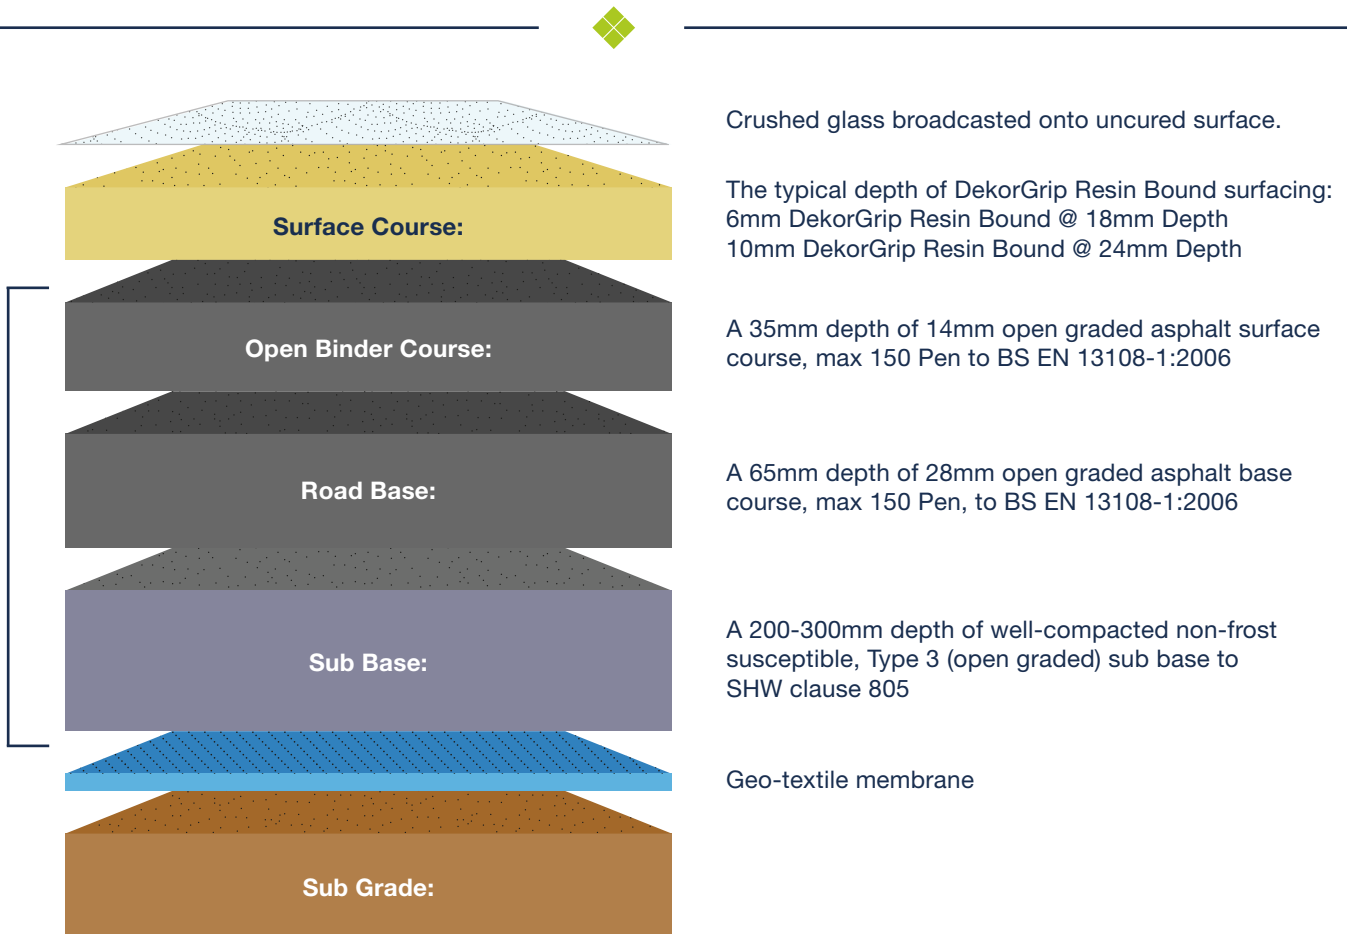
Crushed glass broadcasted onto uncured surface.

Surface Course:

The typical depth of DekorGrip Resin Bound surfacing:
6mm DekorGrip Resin Bound @ 18mm Depth
10mm DekorGrip Resin Bound @ 24mm Depth

Open Binder Course:

A 35mm depth of 14mm open graded asphalt surface course, max 150 Pen to BS EN 13108-1:2006

Road Base:

A 65mm depth of 28mm open graded asphalt base course, max 150 Pen, to BS EN 13108-1:2006

Sub Base:

A 200-300mm depth of well-compacted non-frost susceptible, Type 3 (open graded) sub base to SHW clause 805

Geo-textile membrane

Sub Grade: